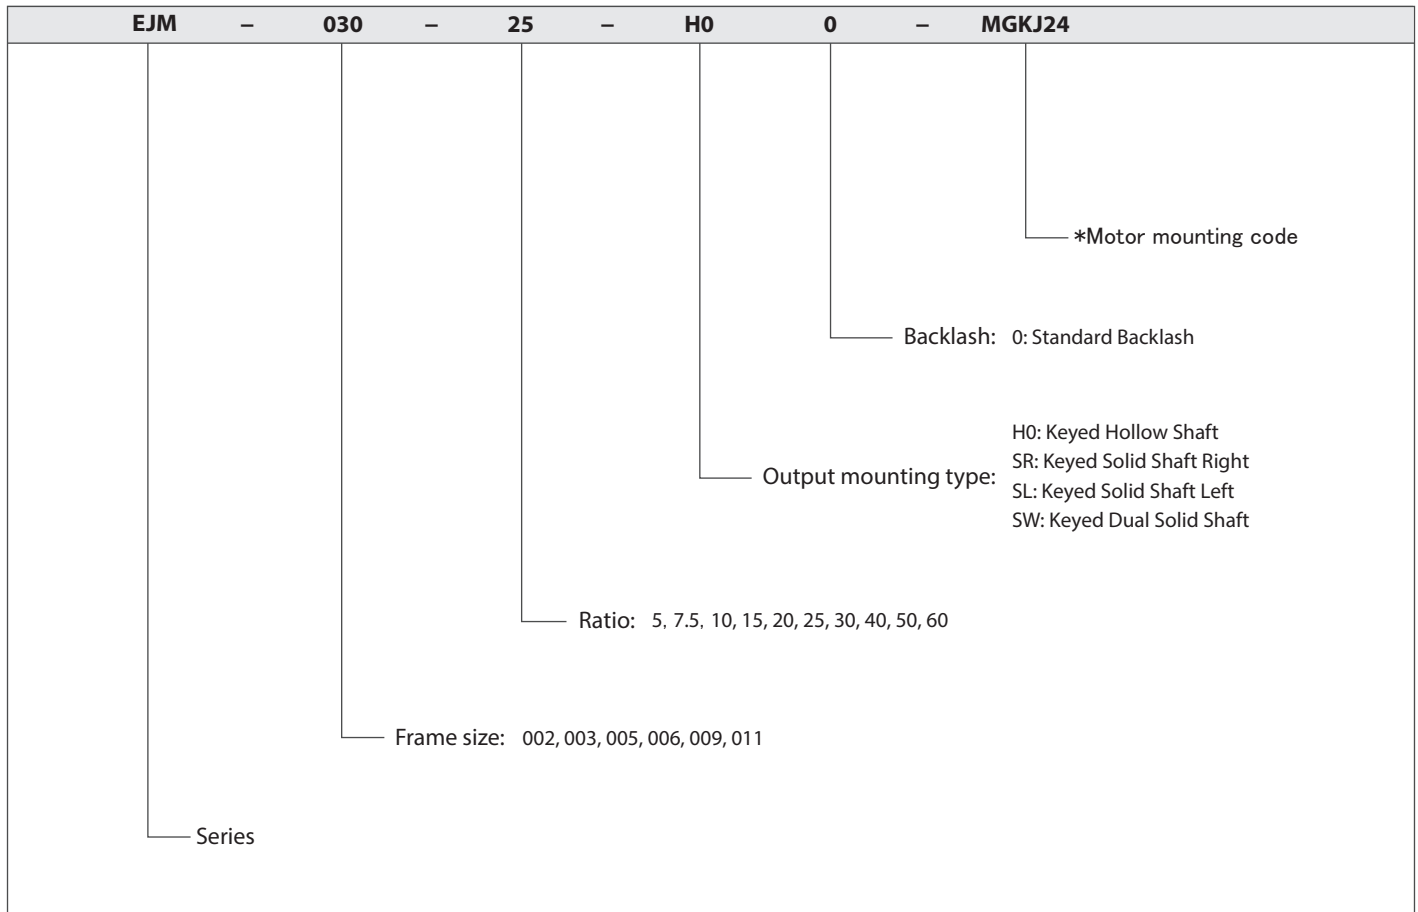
EJM – 030 – 25 – H0 0 – MGKJ24

*Motor mounting code

Backlash: 0: Standard Backlash

Output mounting type: H0: Keyed Hollow Shaft
SR: Keyed Solid Shaft Right
SL: Keyed Solid Shaft Left
SW: Keyed Dual Solid Shaft

Ratio: 5, 7.5, 10, 15, 20, 25, 30, 40, 50, 60

Frame size: 002, 003, 005, 006, 009, 011

Series